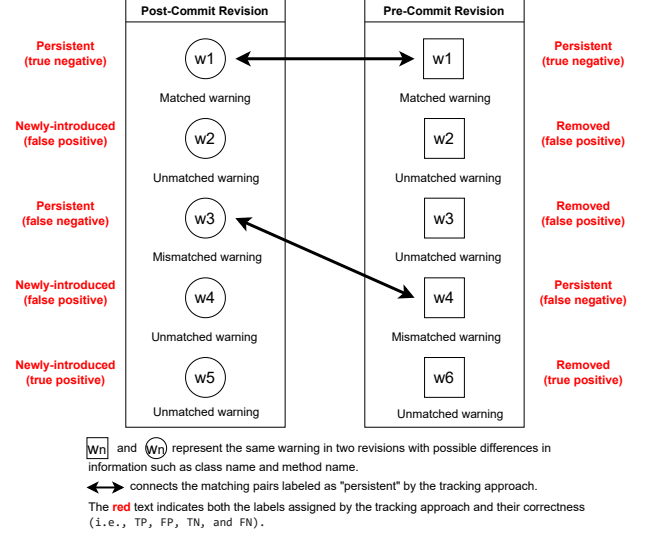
Post-Commit Revision

Pre-Commit Revision

Persistent (true negative)

w1

Matched warning

w1

Matched warning

Persistent (true negative)

Newly-introduced (false positive)

w2

Unmatched warning

w2

Unmatched warning

Removed (false positive)

Persistent (false negative)

w3

Mismatched warning

w3

Unmatched warning

Removed (false positive)

Newly-introduced (false positive)

w4

Unmatched warning

w4

Mismatched warning

Persistent (false negative)

Newly-introduced (true positive)

w5

Unmatched warning

w6

Unmatched warning

Removed (true positive)

Wn and Wn represent the same warning in two revisions with possible differences in information such as class name and method name.

connects the matching pairs labeled as "persistent" by the tracking approach.

The red text indicates both the labels assigned by the tracking approach and their correctness (i.e., TP, FP, TN, and FN).